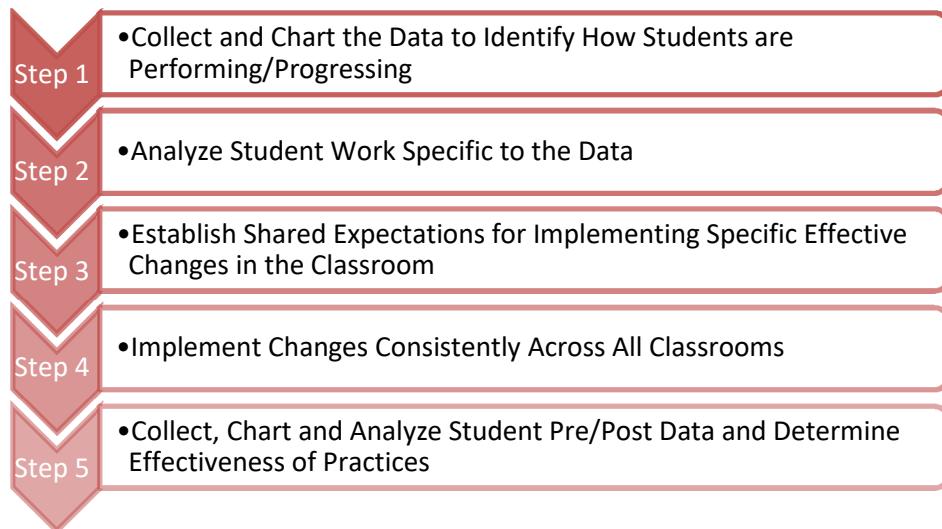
Step 1
•Collect and Chart the Data to Identify How Students are Performing/Progressing

Step 2
•Analyze Student Work Specific to the Data

Step 3
•Establish Shared Expectations for Implementing Specific Effective Changes in the Classroom

Step 4
•Implement Changes Consistently Across All Classrooms

Step 5
•Collect, Chart and Analyze Student Pre/Post Data and Determine Effectiveness of Practices